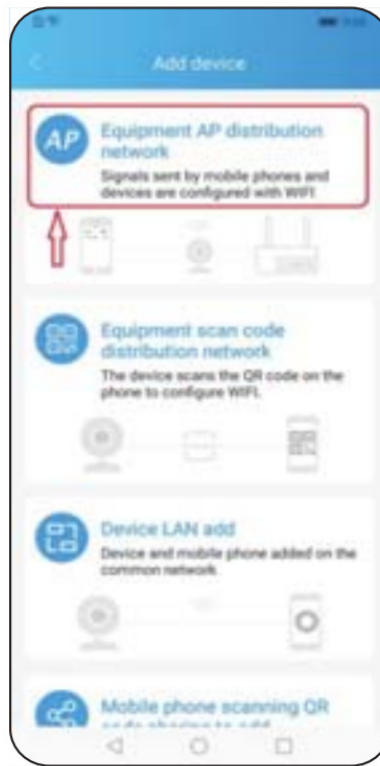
Add device

AP

Equipment AP distribution network

Signals sent by mobile phones and devices are configured with WIFI.

Equipment scan code distribution network

The device scans the QR code on the phone to configure WIFI.

Device LAN add

Device and mobile phone added on the common network.

Mobile phone scanning QR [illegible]